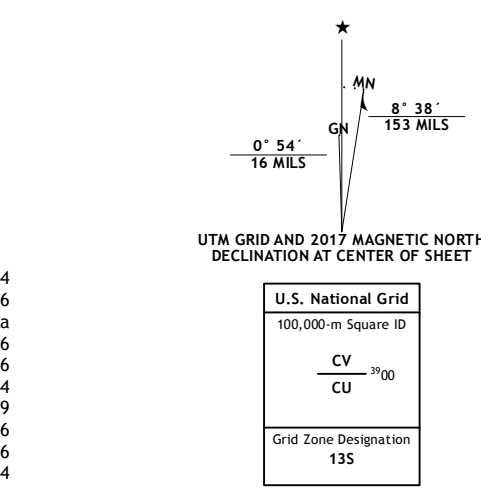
★

MN

GN

$\frac{8° \ 38'}{153 \text{ MILS}}$

$\frac{0° \ 54'}{16 \text{ MILS}}$

UTM GRID AND 2017 MAGNETIC NORTH DECLINATION AT CENTER OF SHEET

4
6
a
6
6
4
9
6
6
4

U.S. National Grid

100,000-m Square ID

$\frac{CV}{CU}$ $^{39}00$

Grid Zone Designation
13S